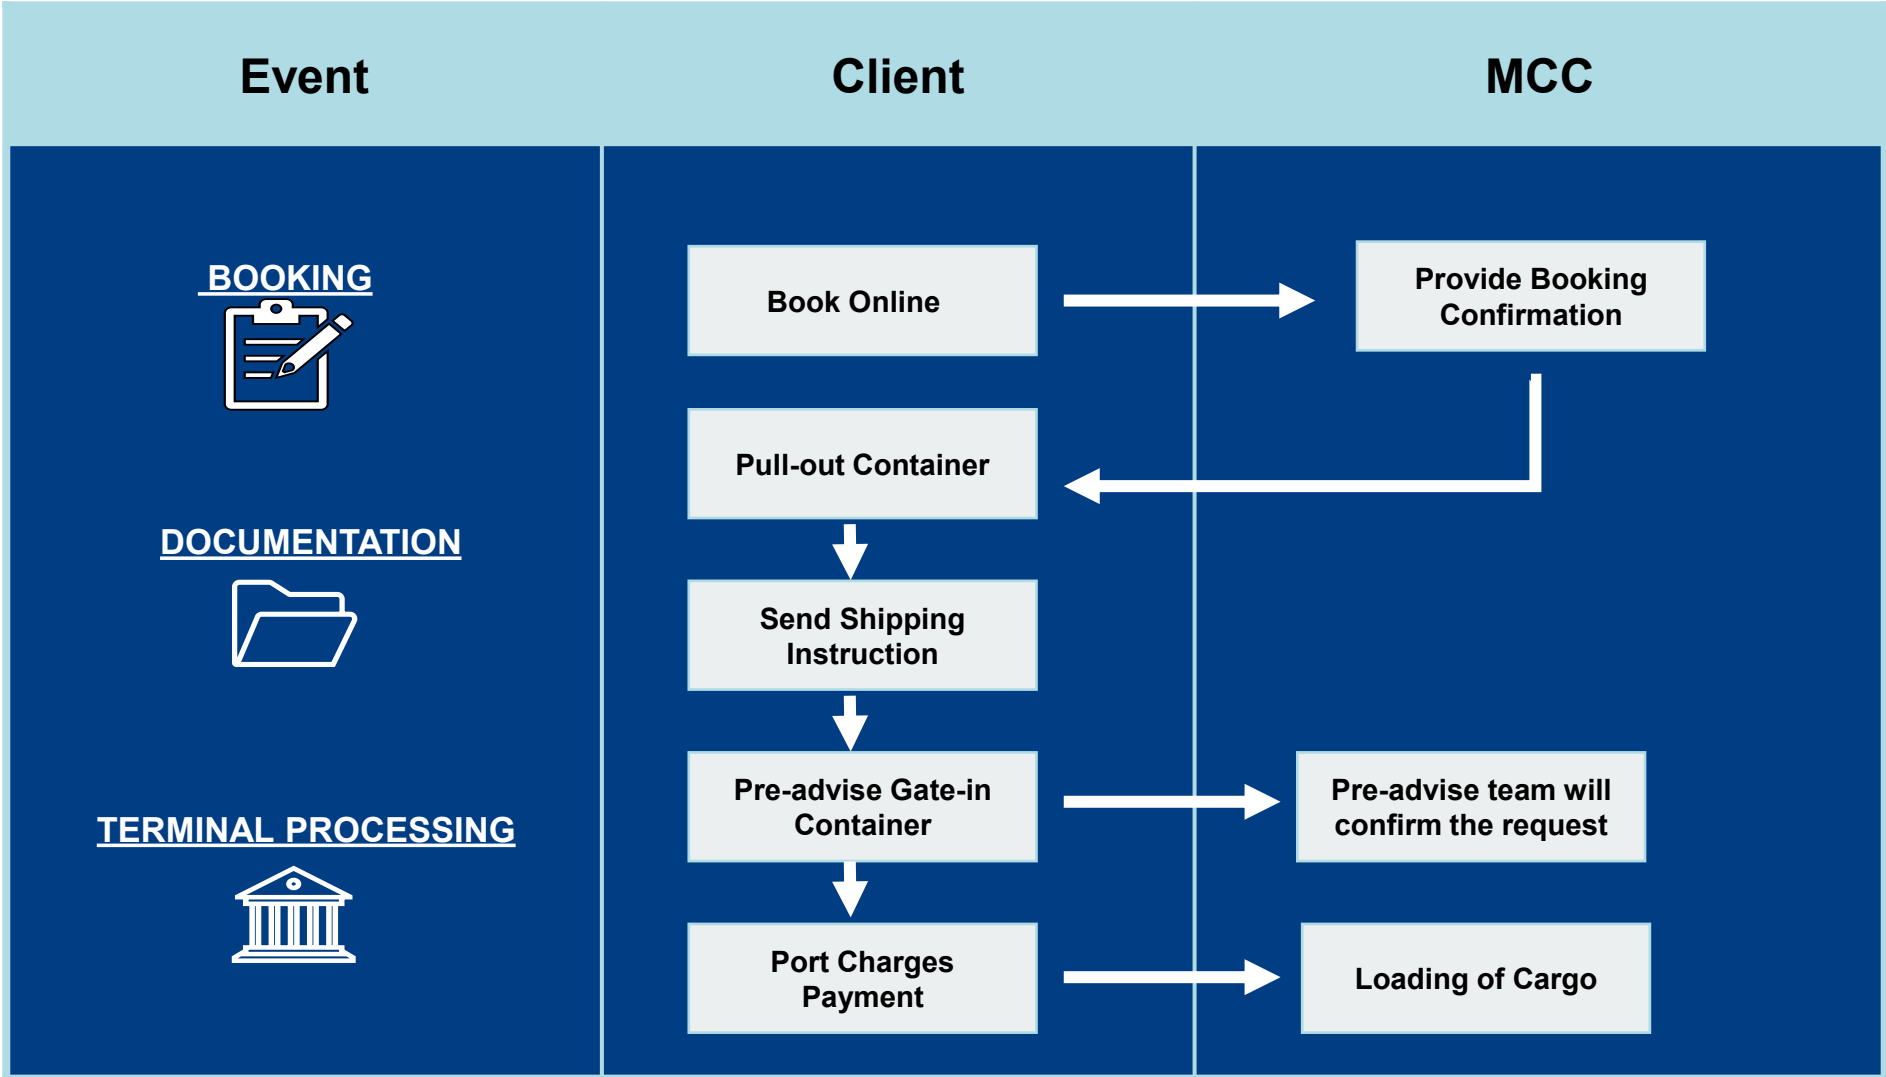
Event

Client

MCC

BOOKING

Book Online

Provide Booking Confirmation

Pull-out Container

DOCUMENTATION

Send Shipping Instruction

Pre-advise Gate-in Container

Pre-advise team will confirm the request

TERMINAL PROCESSING

Port Charges Payment

Loading of Cargo